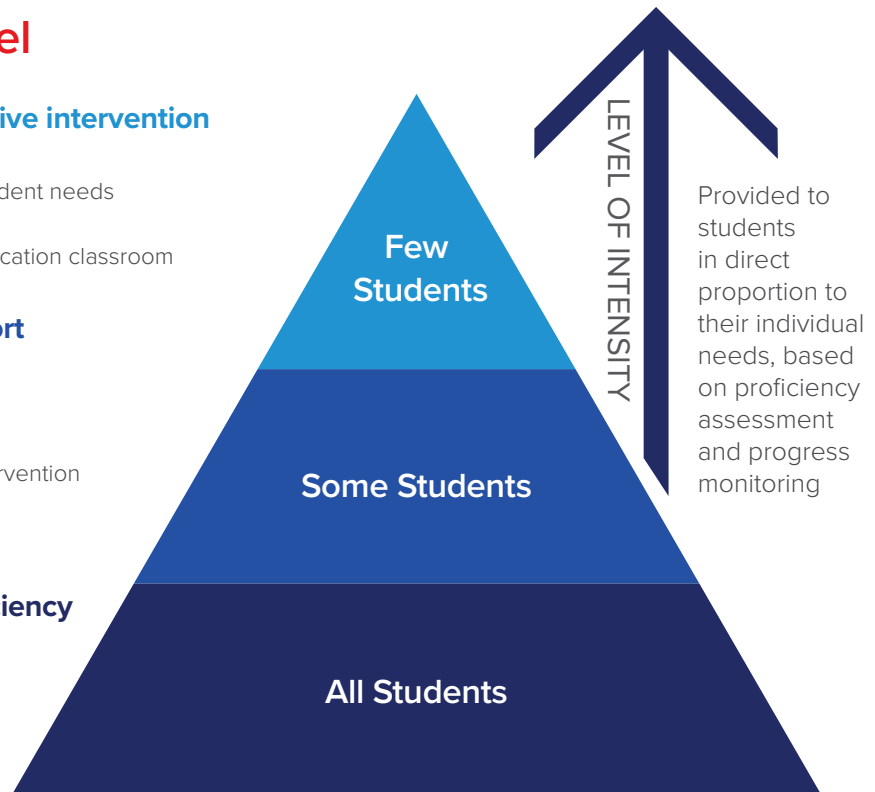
el

ive intervention

dent needs

cation classroom

ort

rvention

iency

Few Students

Some Students

All Students

LEVEL OF INTENSITY

Provided to students in direct proportion to their individual needs, based on proficiency assessment and progress monitoring